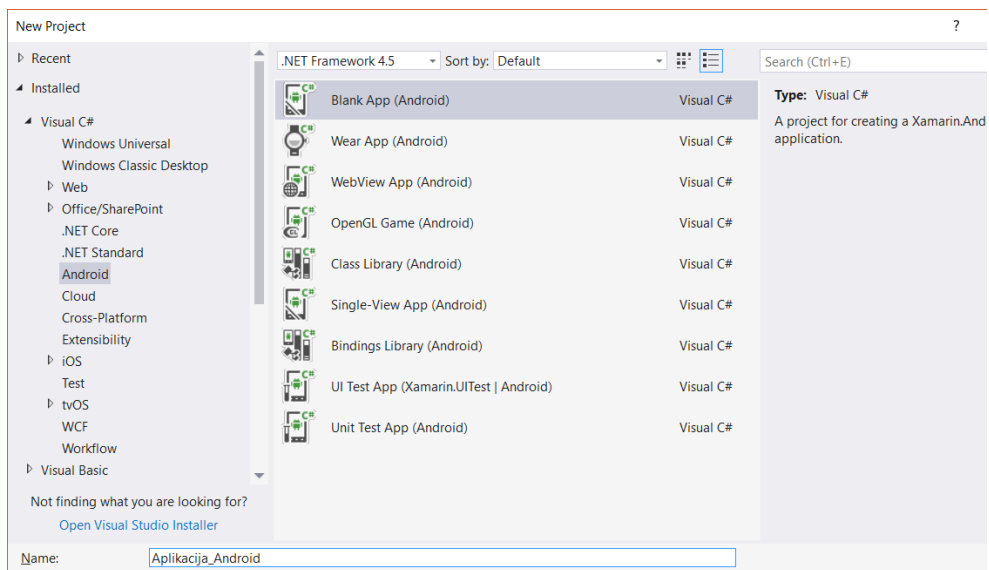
New Project

?

▷ Recent

◢ Installed

◢ Visual C#

Windows Universal

Windows Classic Desktop

▷ Web

▷ Office/SharePoint

.NET Core

.NET Standard

Android

Cloud

Cross-Platform

Extensibility

▷ iOS

Test

▷ tvOS

WCF

Workflow

▷ Visual Basic

Not finding what you are looking for?

Open Visual Studio Installer

.NET Framework 4.5

Sort by: Default

| | |
|---|---|
| Blank App (Android) | Visual C# |
| Wear App (Android) | Visual C# |
| WebView App (Android) | Visual C# |
| OpenGL Game (Android) | Visual C# |
| Class Library (Android) | Visual C# |
| Single-View App (Android) | Visual C# |
| Bindings Library (Android) | Visual C# |
| UI Test App (Xamarin.UITest \| Android) | Visual C# |
| Unit Test App (Android) | Visual C# |

Search (Ctrl+E)

Type: Visual C#

A project for creating a Xamarin.And application.

Name: Aplikacija_Android